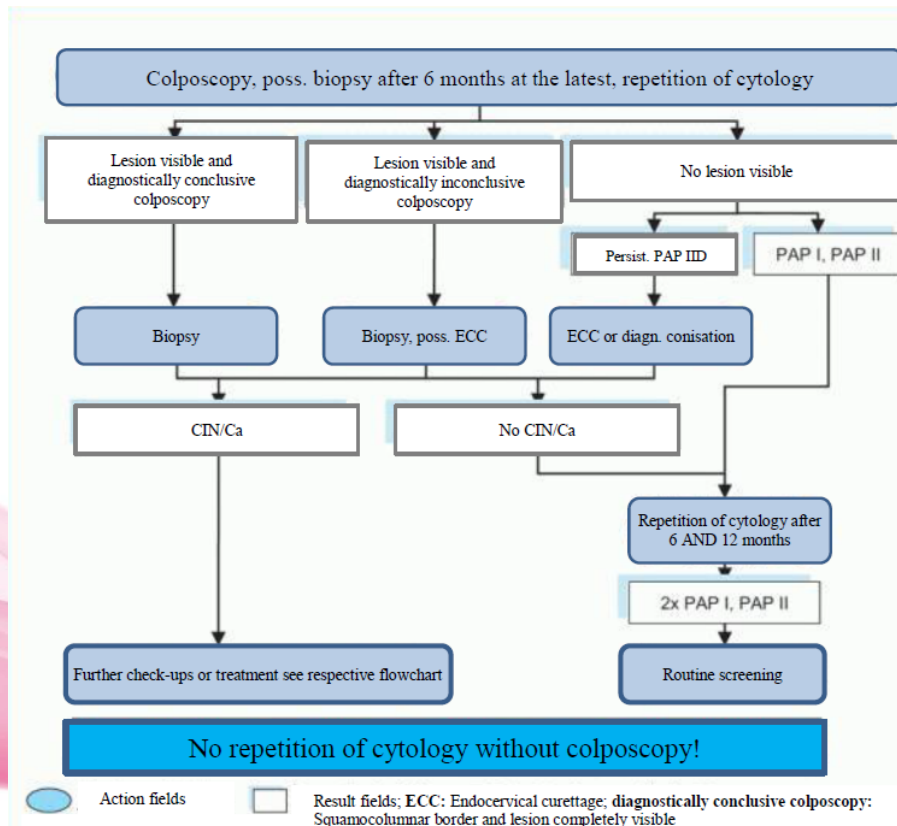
Colposcopy, poss. biopsy after 6 months at the latest, repetition of cytology

Lesion visible and diagnostically conclusive colposcopy

Lesion visible and diagnostically inconclusive colposcopy

No lesion visible

Persist. PAP IID

PAP I, PAP II

Biopsy

Biopsy, poss. ECC

ECC or diagn. conisation

CIN/Ca

No CIN/Ca

Repetition of cytology after 6 AND 12 months

2x PAP I, PAP II

Further check-ups or treatment see respective flowchart

Routine screening

No repetition of cytology without colposcopy!

Action fields

Result fields; **ECC:** Endocervical curettage; **diagnostically conclusive colposcopy:** Squamocolumnar border and lesion completely visible